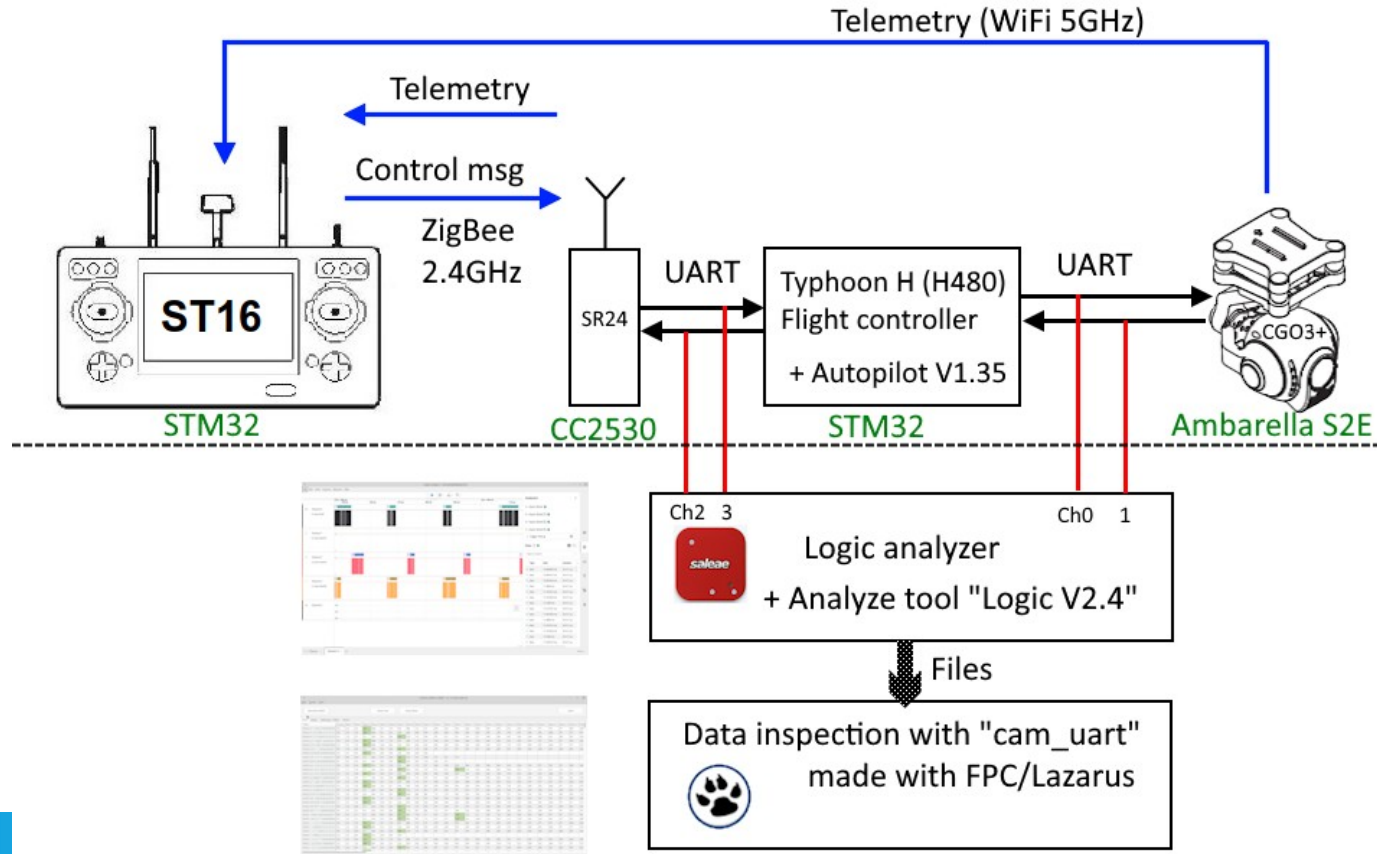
Telemetry (WiFi 5GHz)

Telemetry

Control msg

ZigBee
2.4GHz

ST16

STM32

SR24

CC2530

UART

Typhoon H (H480)
Flight controller

+ Autopilot V1.35

STM32

UART

CGO3+

Ambarella S2E

Ch2 3

Ch0 1

saleae

Logic analyzer
+ Analyze tool "Logic V2.4"

Files

Data inspection with "cam_uart"
made with FPC/Lazarus